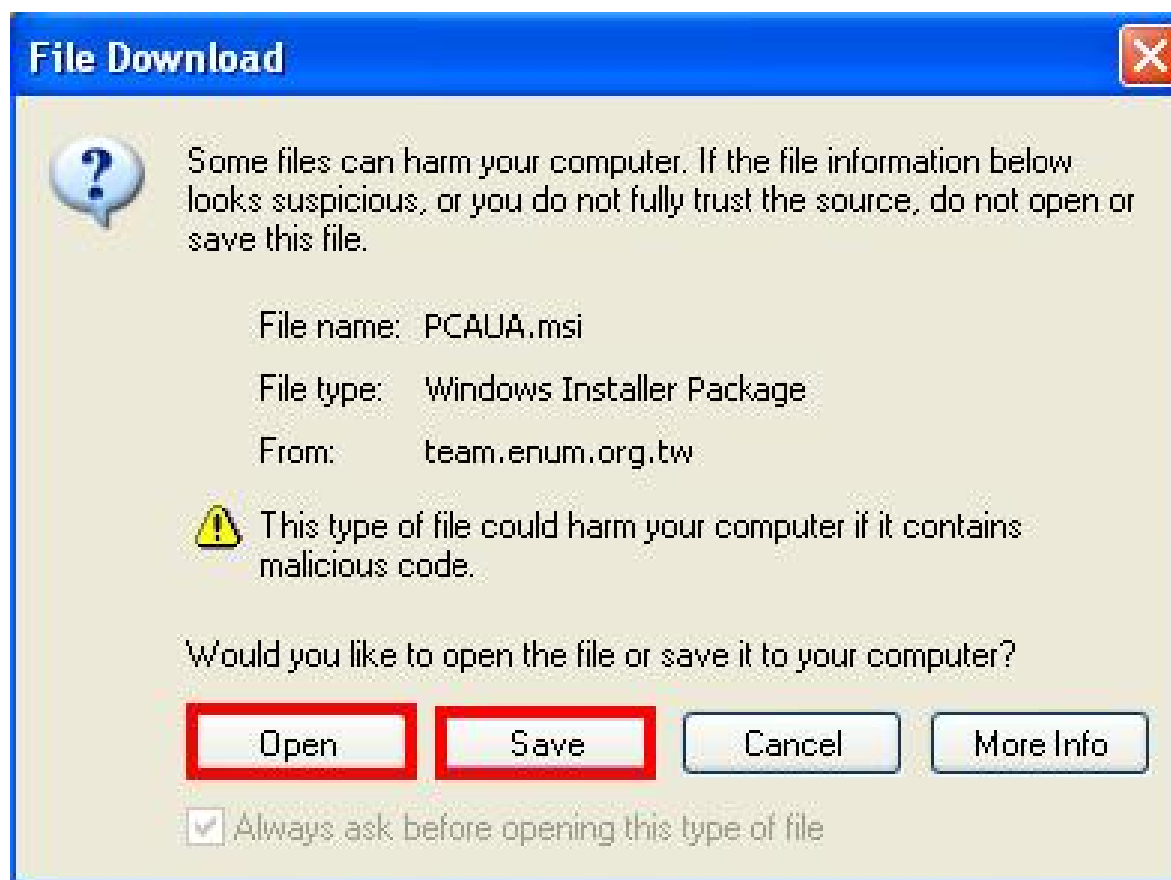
File Download

Some files can harm your computer. If the file information below looks suspicious, or you do not fully trust the source, do not open or save this file.

File name: PCAUA.msi

File type: Windows Installer Package

From: team.enum.org.tw

This type of file could harm your computer if it contains malicious code.

Would you like to open the file or save it to your computer?

Open Save Cancel More Info

Always ask before opening this type of file